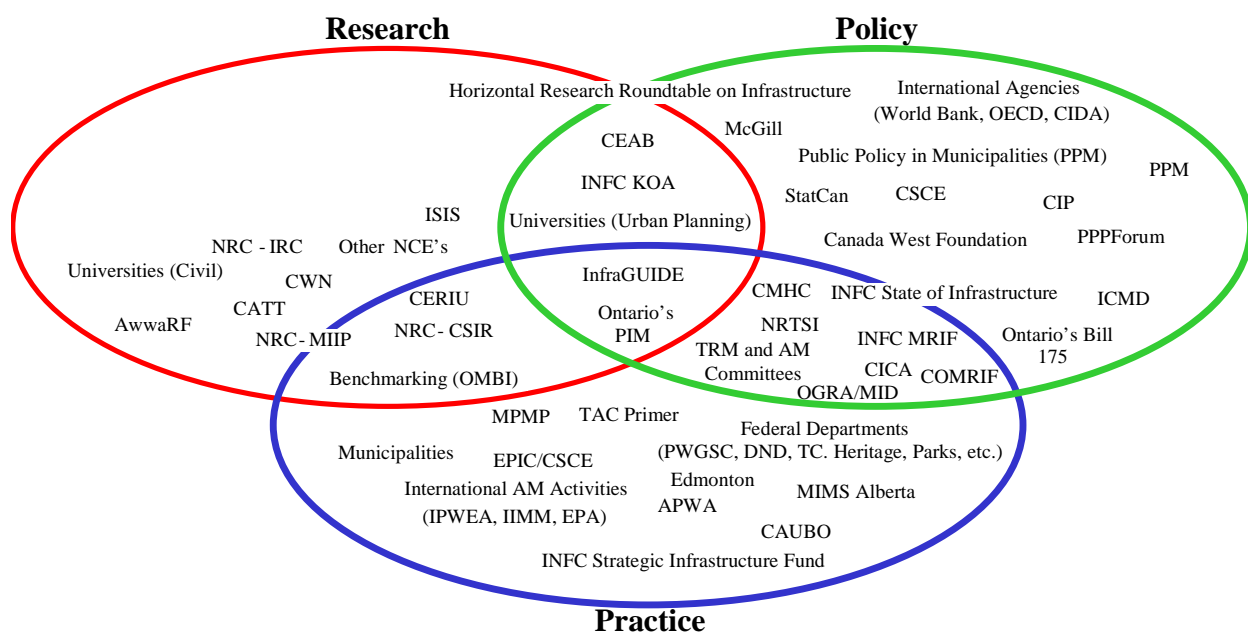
Research

Policy

Horizontal Research Roundtable on Infrastructure

International Agencies (World Bank, OECD, CIDA)

McGill

CEAB

Public Policy in Municipalities (PPM)

PPM

INFC KOA

StatCan

CSCE

CIP

ISIS

Universities (Urban Planning)

Canada West Foundation

PPPForum

NRC - IRC

Other NCE's

Universities (Civil)

CWN

InfraGUIDE

CMHC

INFC State of Infrastructure

ICMD

CERIU

CATT

Ontario's PIM

NRTSI

AwwaRF

NRC- MIIP

NRC- CSIR

INFC MRIF

Ontario's Bill 175

TRM and AM Committees

CICA

COMRIF

Benchmarking (OMBI)

OGRA/MID

MPMP

TAC Primer

Federal Departments (PWGSC, DND, TC. Heritage, Parks, etc.)

Municipalities

EPIC/CSCE

Edmonton

International AM Activities (IPWEA, IIMM, EPA)

MIMS Alberta

APWA

CAUBO

INFC Strategic Infrastructure Fund

Practice